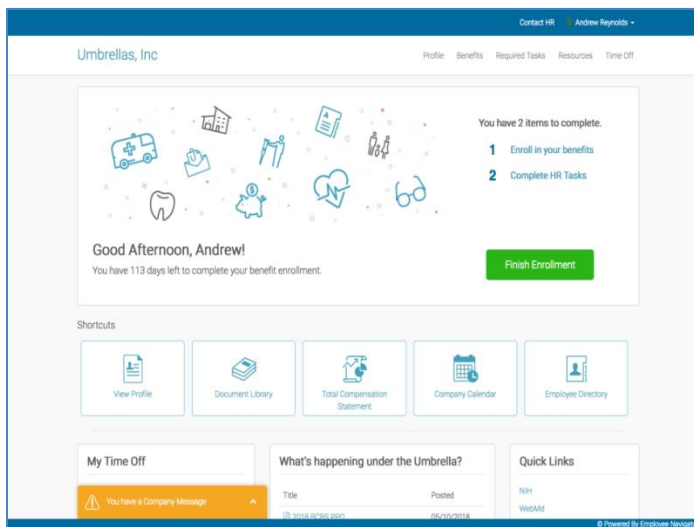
Contact HR Andrew Reynolds

Umbrellas, Inc

Profile Benefits Required Tasks Resources Time Off

You have 2 items to complete.

1 Enroll in your benefits

2 Complete HR Tasks

Good Afternoon, Andrew!

You have 113 days left to complete your benefit enrollment.

Finish Enrollment

Shortcuts

View Profile

Document Library

Total Compensation Statement

Company Calendar

Employee Directory

My Time Off

What's happening under the Umbrella?

Title

Posted

2018 BCBS PPO

05/10/2018

Quick Links

NIH

WebMd

You have a Company Message

© Powered By Employee Navigat